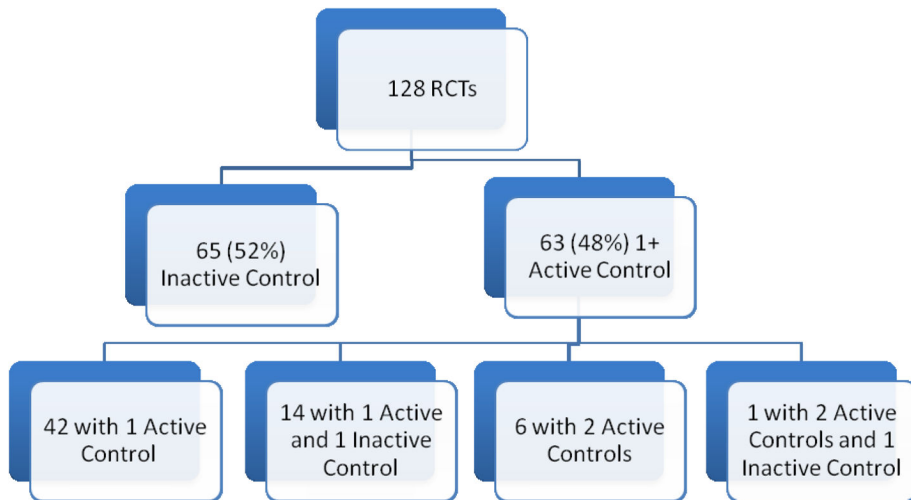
128 RCTs

65 (52%) Inactive Control

63 (48%) 1+ Active Control

42 with 1 Active Control

14 with 1 Active and 1 Inactive Control

6 with 2 Active Controls

1 with 2 Active Controls and 1 Inactive Control